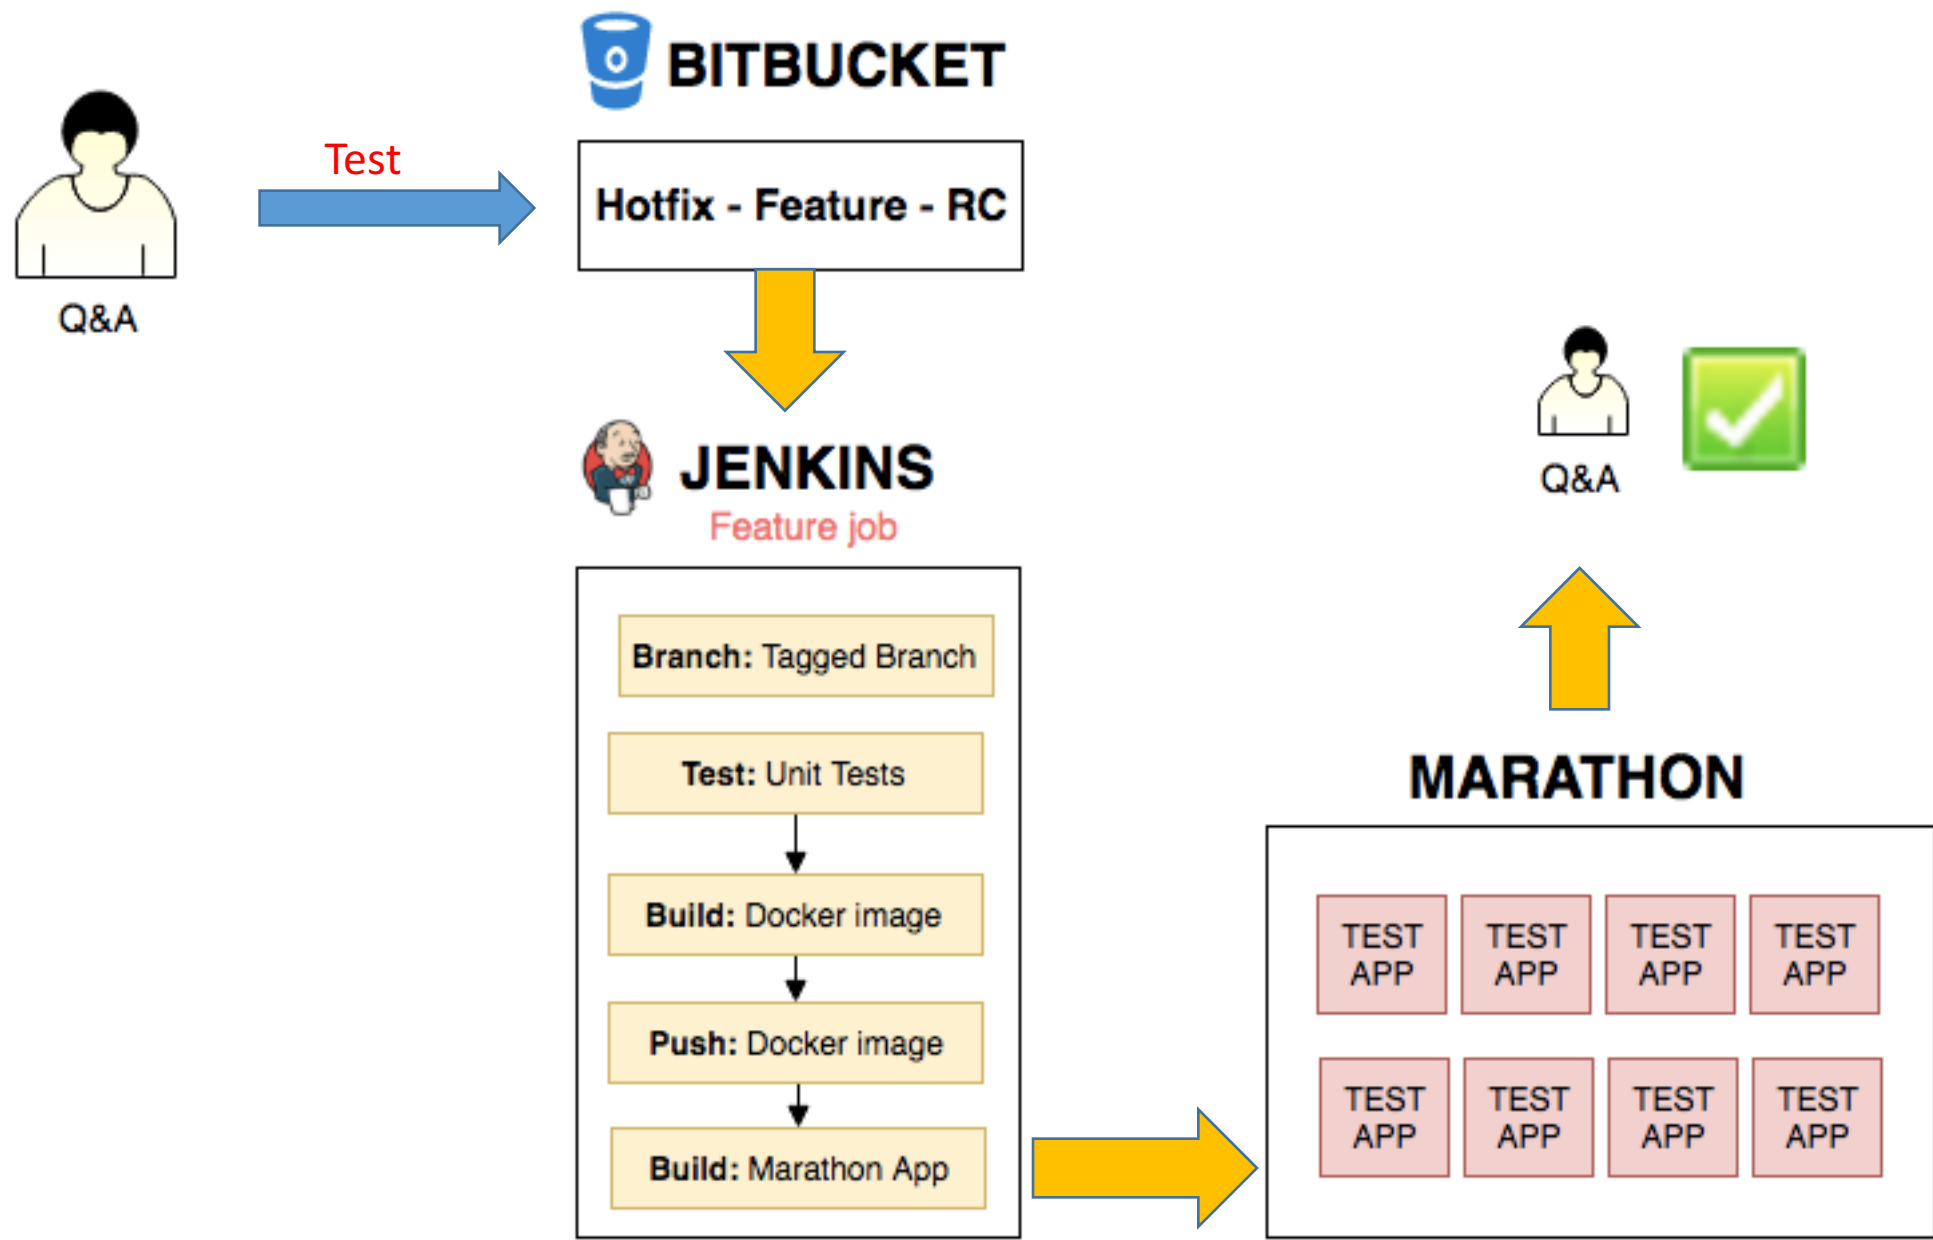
BITBUCKET

Test

Q&A

Hotfix - Feature - RC

JENKINS
Feature job

Branch: Tagged Branch

Test: Unit Tests

Build: Docker image

Push: Docker image

Build: Marathon App

Q&A

MARATHON

| TEST APP | TEST APP | TEST APP | TEST APP |
|---|---|---|---|
| TEST APP | TEST APP | TEST APP | TEST APP |